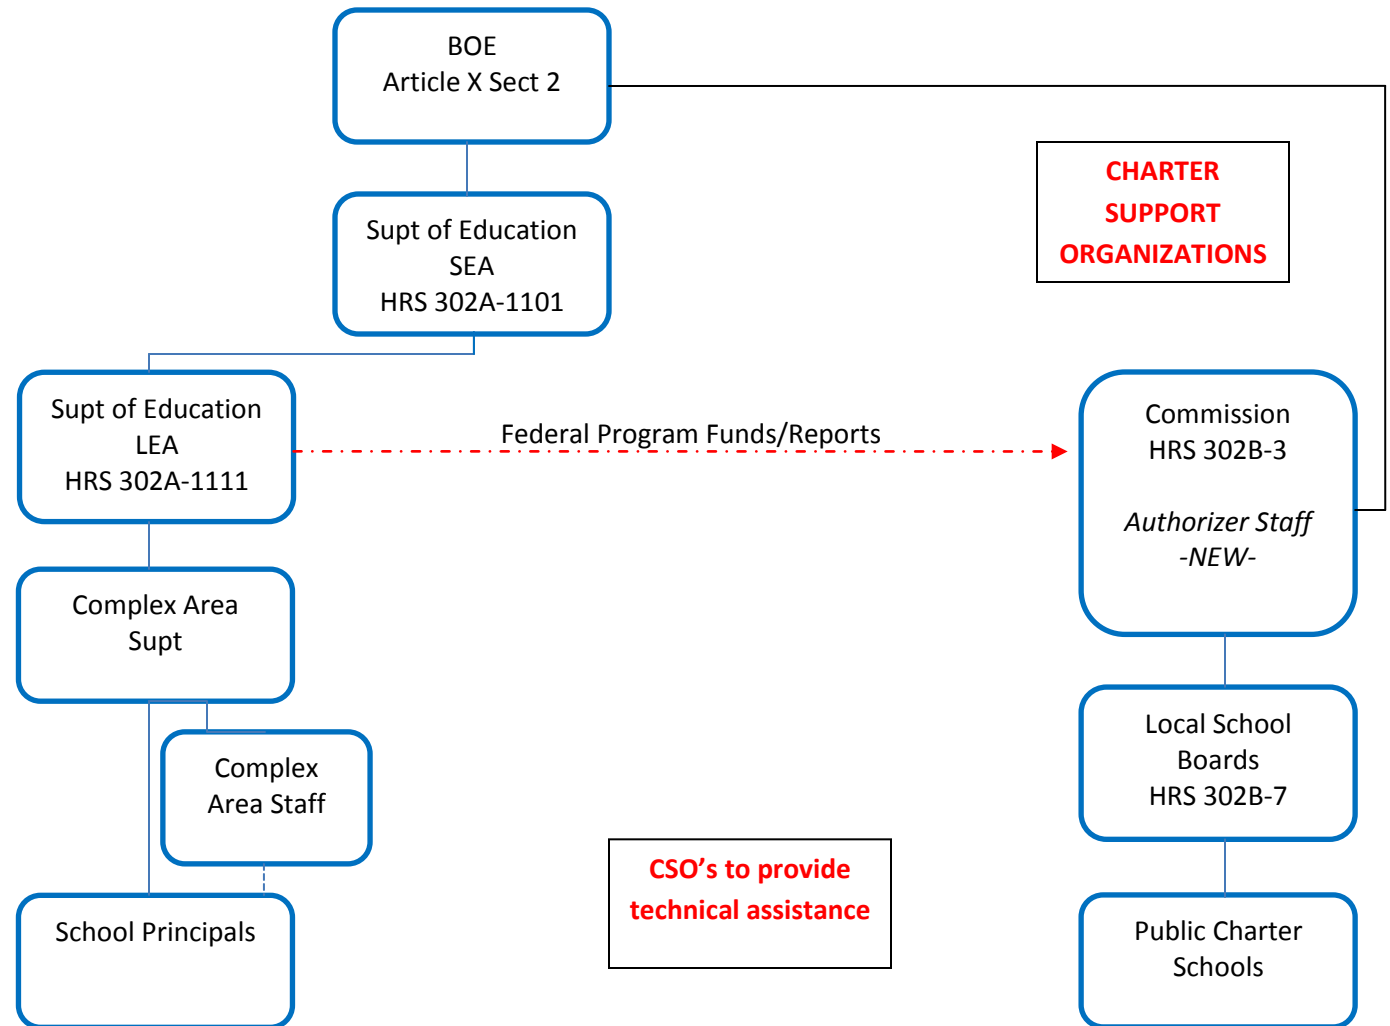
BOE
Article X Sect 2

CHARTER SUPPORT ORGANIZATIONS

Supt of Education
SEA
HRS 302A-1101

Supt of Education
LEA
HRS 302A-1111

Federal Program Funds/Reports

Commission
HRS 302B-3

*Authorizer Staff*
*-NEW-*

Complex Area
Supt

Complex
Area Staff

Local School
Boards
HRS 302B-7

School Principals

CSO's to provide technical assistance

Public Charter
Schools